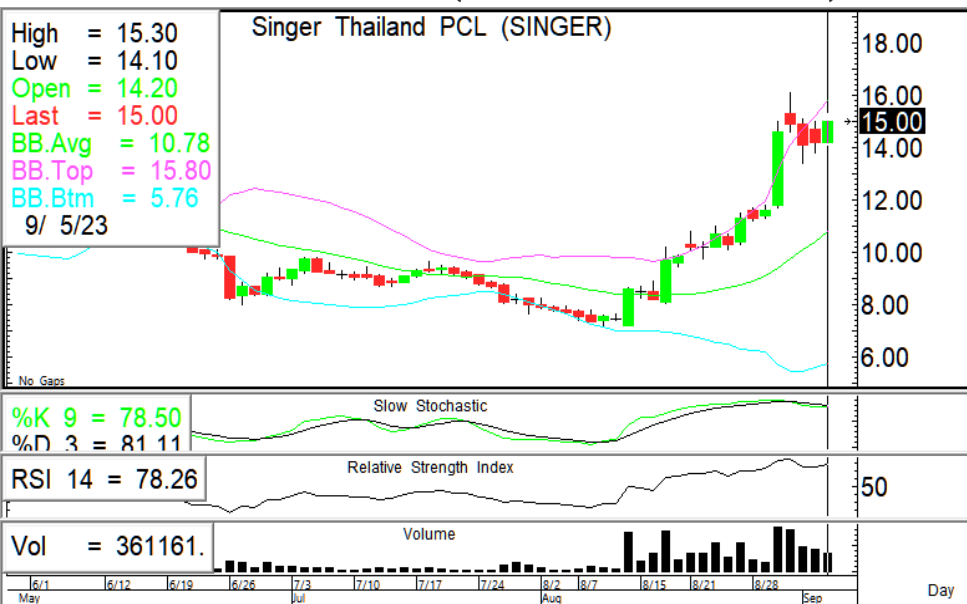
High = 15.30
Low = 14.10
Open = 14.20
Last = 15.00
BB.Avg = 10.78
BB.Top = 15.80
BB.Btm = 5.76
9/ 5/23

Singer Thailand PCL (SINGER)

18.00
16.00
15.00
14.00
12.00
10.00
8.00
6.00

No Gaps

%K 9 = 78.50
%D 3 = 81.11
Slow Stochastic

RSI 14 = 78.26
Relative Strength Index
50

Vol = 361161.
Volume

6/1 6/12 6/19 6/26 7/3 7/10 7/17 7/24 8/2 8/7 8/15 8/21 8/28
May Jul Aug Sep
Day